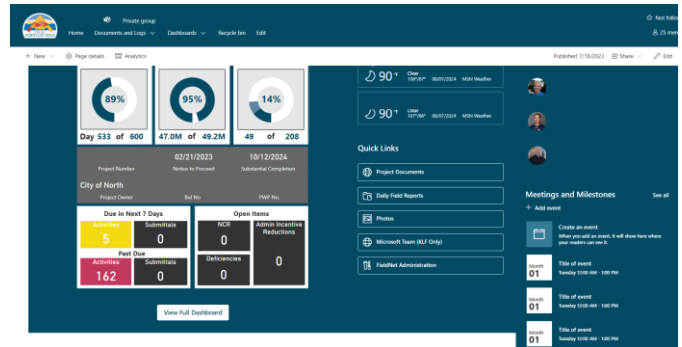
Private group

Home Documents and Logs Dashboards Recycle bin Edit

Not follo

25 mem

+ New Page details Analytics

Published 7/18/2023 Share Edit

89%

Day 533 of 600

95%

47.0M of 49.2M

14%

49 of 208

02/21/2023

10/12/2024

Project Number

Notice to Proceed

Substantial Completion

City of North

Project Owner

Bid No

FWP No

Due in Next 7 Days

Activities 5

Submittals 0

Past Due

Activities 162

Submittals 0

Open Items

NCR 0

Admin Incentive Reductions 0

Deficiencies 0

View Full Dashboard

90 °F Clear 100°/87° 08/07/2024 MSN Weather

90 °F Clear 101°/80° 08/07/2024 MSN Weather

Quick Links

Project Documents

Daily Field Reports

Photos

Microsoft Team (KLF Only)

FieldNet Administration

Meetings and Milestones

See all

+ Add event

Create an event

When you add an event, it will show here where your readers can see it.

Month 01 Title of event Tuesday 12:00 AM - 1:00 PM

Month 01 Title of event Tuesday 12:00 AM - 1:00 PM

Month 01 Title of event Tuesday 12:00 AM - 1:00 PM